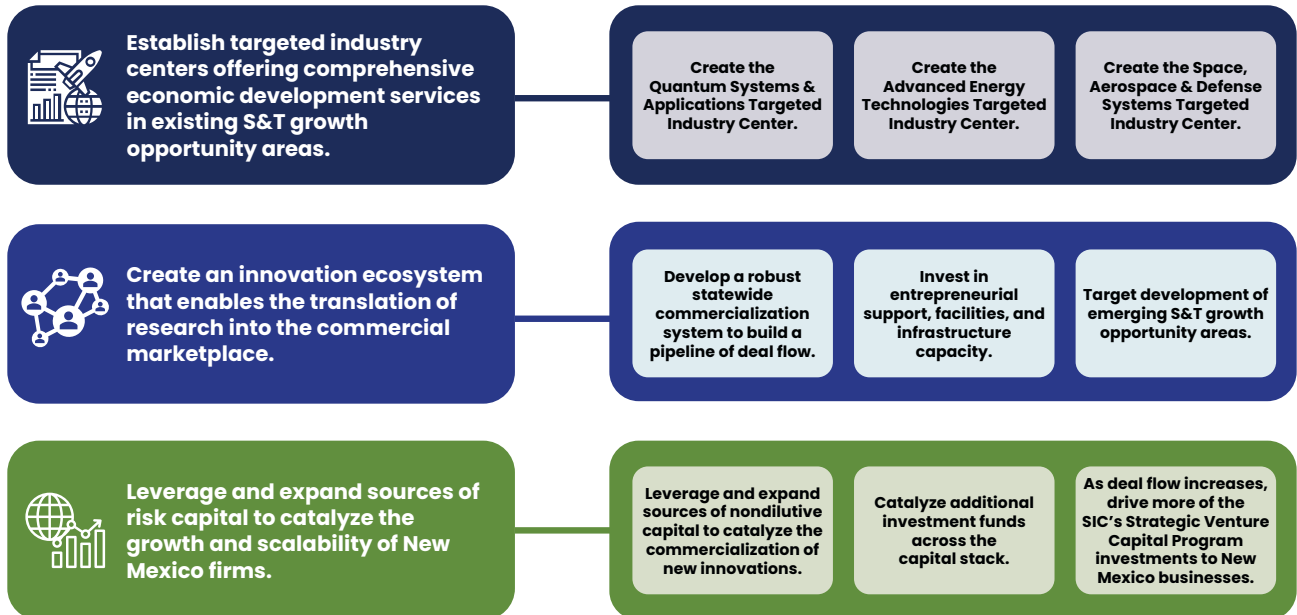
Establish targeted industry centers offering comprehensive economic development services in existing S&T growth opportunity areas.

Create the Quantum Systems & Applications Targeted Industry Center.

Create the Advanced Energy Technologies Targeted Industry Center.

Create the Space, Aerospace & Defense Systems Targeted Industry Center.

Create an innovation ecosystem that enables the translation of research into the commercial marketplace.

Develop a robust statewide commercialization system to build a pipeline of deal flow.

Invest in entrepreneurial support, facilities, and infrastructure capacity.

Target development of emerging S&T growth opportunity areas.

Leverage and expand sources of risk capital to catalyze the growth and scalability of New Mexico firms.

Leverage and expand sources of nondilutive capital to catalyze the commercialization of new innovations.

Catalyze additional investment funds across the capital stack.

As deal flow increases, drive more of the SIC's Strategic Venture Capital Program investments to New Mexico businesses.